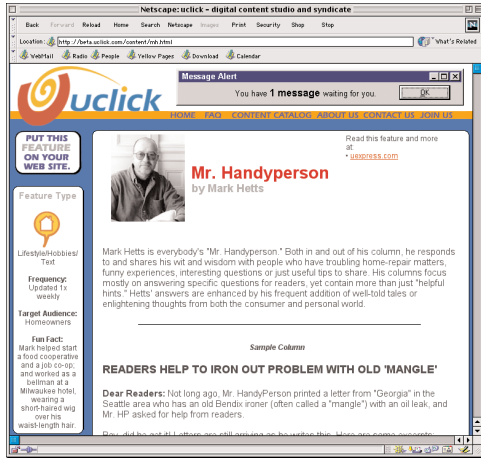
Netscape: uclick - digital content studio and syndicate

Back Forward Reload Home Search Netscape Images Print Security Shop Stop

Location: http://beta.uclick.com/content/mh.html

What's Related

WebMail Radio People Yellow Pages Download Calendar

uclick

Message Alert

You have 1 message waiting for you.

OK

HOME FAQ CONTENT CATALOG ABOUT US CONTACT US JOIN US

PUT THIS FEATURE ON YOUR WEB SITE.

Feature Type

Lifestyle/Hobbies/Text

Frequency: Updated 1x weekly

Target Audience: Homeowners

Fun Fact: Mark helped start a food cooperative and a job co-op; and worked as a bellman at a Milwaukee hotel, wearing a short-haired wig over his waist-length hair.

Mr. Handyperson

by Mark Hetts

Read this feature and more at
• uexpress.com

Mark Hetts is everybody's "Mr. Handyperson." Both in and out of his column, he responds to and shares his wit and wisdom with people who have troubling home-repair matters, funny experiences, interesting questions or just useful tips to share. His columns focus mostly on answering specific questions for readers, yet contain more than just "helpful hints." Hetts' answers are enhanced by his frequent addition of well-told tales or enlightening thoughts from both the consumer and personal world.

Sample Column

READERS HELP TO IRON OUT PROBLEM WITH OLD 'MANGLE'

Dear Readers: Not long ago, Mr. HandyPerson printed a letter from "Georgia" in the Seattle area who has an old Bendix ironer (often called a "mangle") with an oil leak, and Mr. HP asked for help from readers.

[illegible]